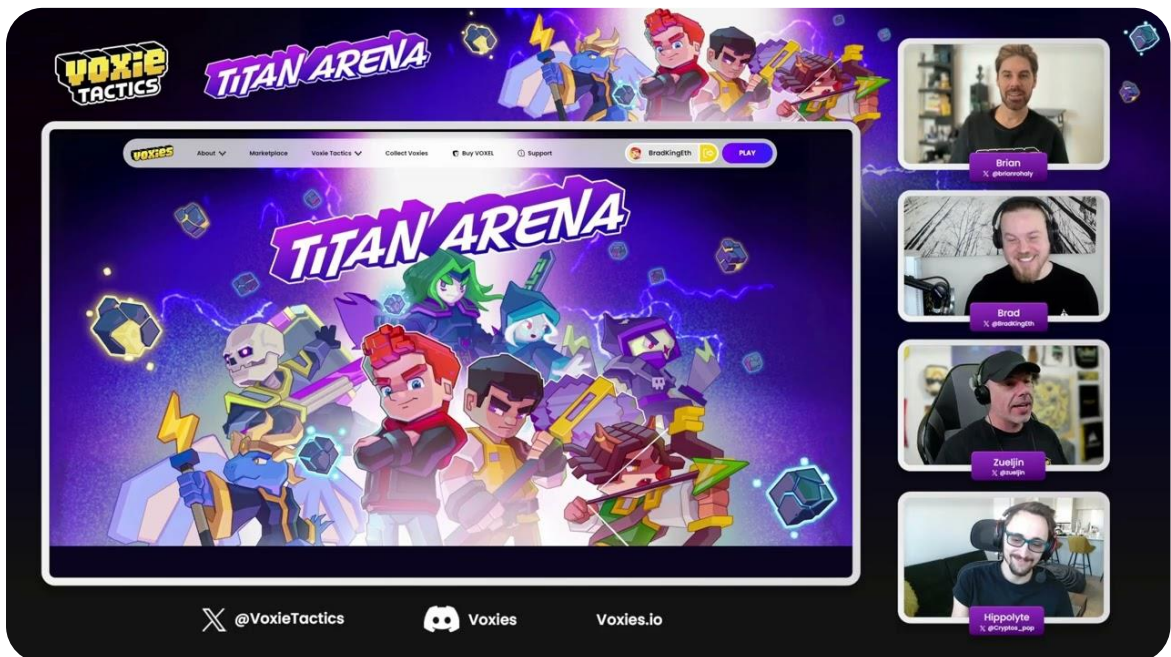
VOXIE TACTICS

TITAN ARENA

voxies About Marketplace Voxie Tactics Collect Voxies Buy VOXEL Support BradKingEth PLAY

TITAN ARENA

Brian
@brianrohaly

Brad
@BradKingEth

Zueljin
@zueljin

Hippolyte
@Cryptos_pop

@VoxieTactics

Voxies

Voxies.io